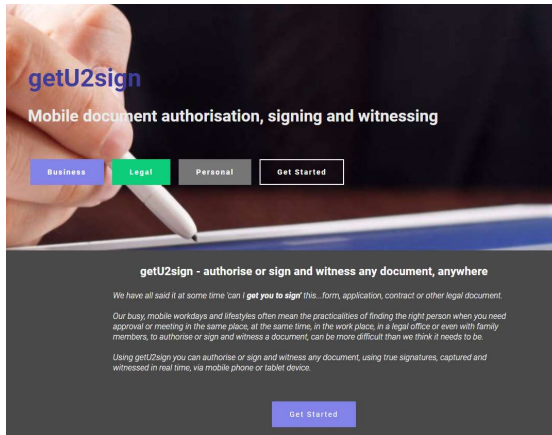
getU2sign

Mobile document authorisation, signing and witnessing

Business Legal Personal Get Started

getU2sign - authorise or sign and witness any document, anywhere

We have all said it at some time 'can I **get you to sign**' this...form, application, contract or other legal document.

Our busy, mobile workdays and lifestyles often mean the practicalities of finding the right person when you need approval or meeting in the same place, at the same time, in the work place, in a legal office or even with family members, to authorise or sign and witness a document, can be more difficult than we think it needs to be.

Using getU2sign you can authorise or sign and witness any document, using true signatures, captured and witnessed in real time, via mobile phone or tablet device.

Get Started